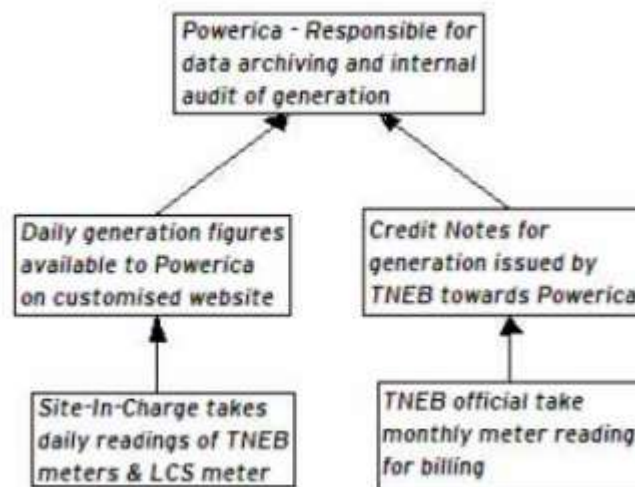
Powerica - Responsible for data archiving and internal audit of generation

Daily generation figures available to Powerica on customised website

Credit Notes for generation issued by TNEB towards Powerica

Site-In-Charge takes daily readings of TNEB meters & LCS meter

TNEB official take monthly meter reading for billing